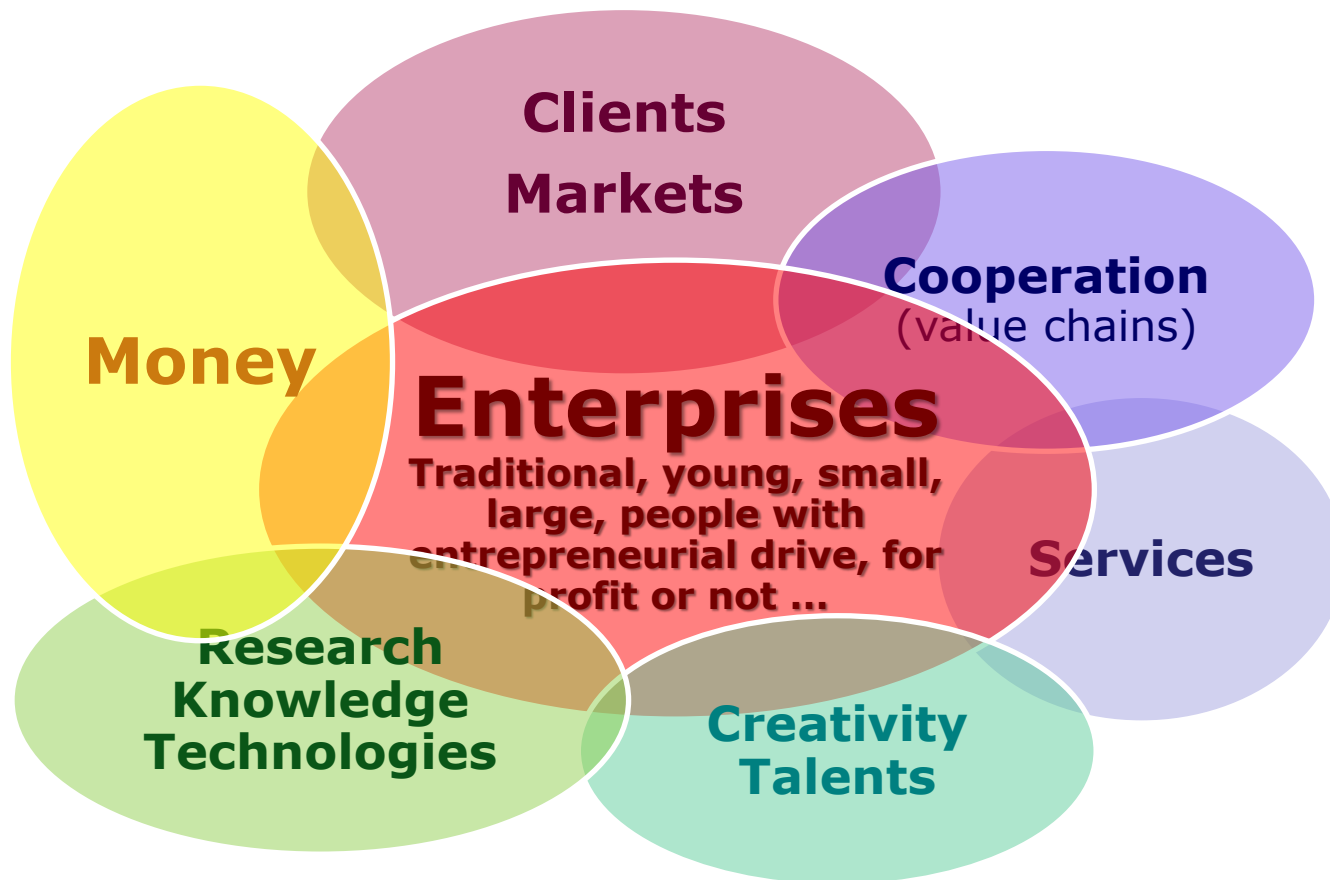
Clients
Markets

Cooperation
(value chains)

Money

Enterprises
Traditional, young, small, large, people with entrepreneurial drive, for profit or not ...

Services

Research
Knowledge
Technologies

Creativity
Talents